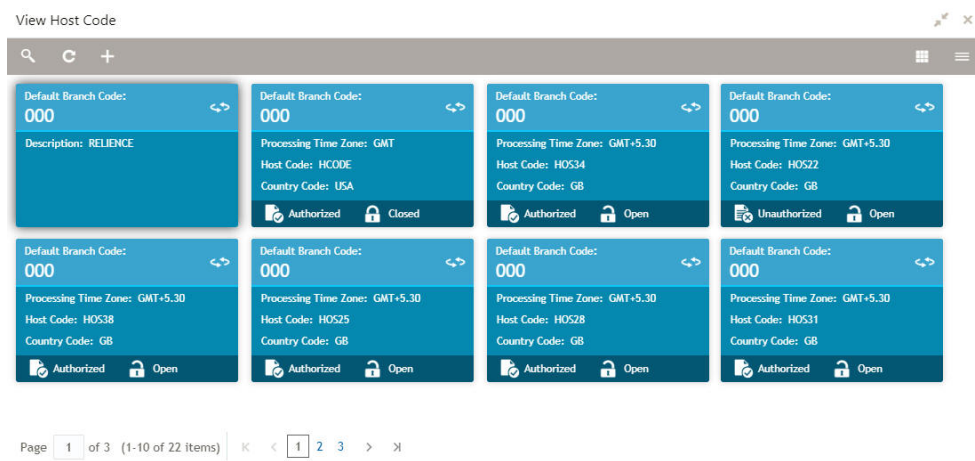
View Host Code

Default Branch Code:
000
Description: RELIENCE

Default Branch Code:
000
Processing Time Zone: GMT
Host Code: HCODE
Country Code: USA
Authorized Closed

Default Branch Code:
000
Processing Time Zone: GMT+5.30
Host Code: HOS34
Country Code: GB
Authorized Open

Default Branch Code:
000
Processing Time Zone: GMT+5.30
Host Code: HOS22
Country Code: GB
Unauthorized Open

Default Branch Code:
000
Processing Time Zone: GMT+5.30
Host Code: HOS38
Country Code: GB
Authorized Open

Default Branch Code:
000
Processing Time Zone: GMT+5.30
Host Code: HOS25
Country Code: GB
Authorized Open

Default Branch Code:
000
Processing Time Zone: GMT+5.30
Host Code: HOS28
Country Code: GB
Authorized Open

Default Branch Code:
000
Processing Time Zone: GMT+5.30
Host Code: HOS31
Country Code: GB
Authorized Open

Page 1 of 3 (1-10 of 22 items) K < 1 2 3 > K